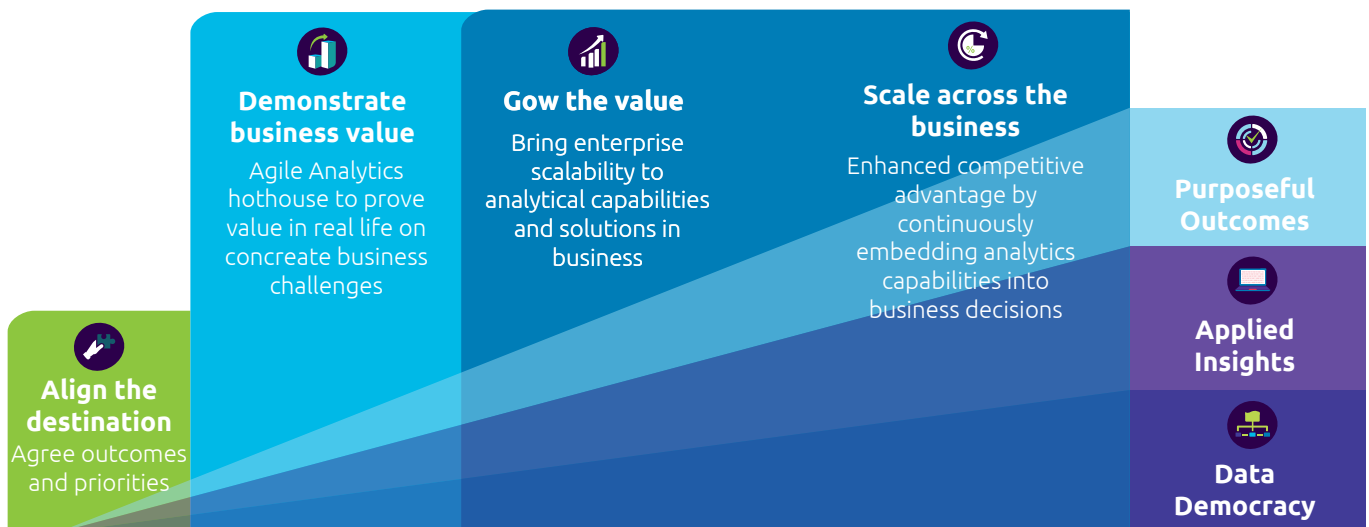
Demonstrate business value

Agile Analytics hothouse to prove value in real life on concreate business challenges

Gow the value

Bring enterprise scalability to analytical capabilities and solutions in business

Scale across the business

Enhanced competitive advantage by continuously embedding analytics capabilities into business decisions

Purposeful Outcomes

Applied Insights

Data Democracy

Align the destination

Agree outcomes and priorities